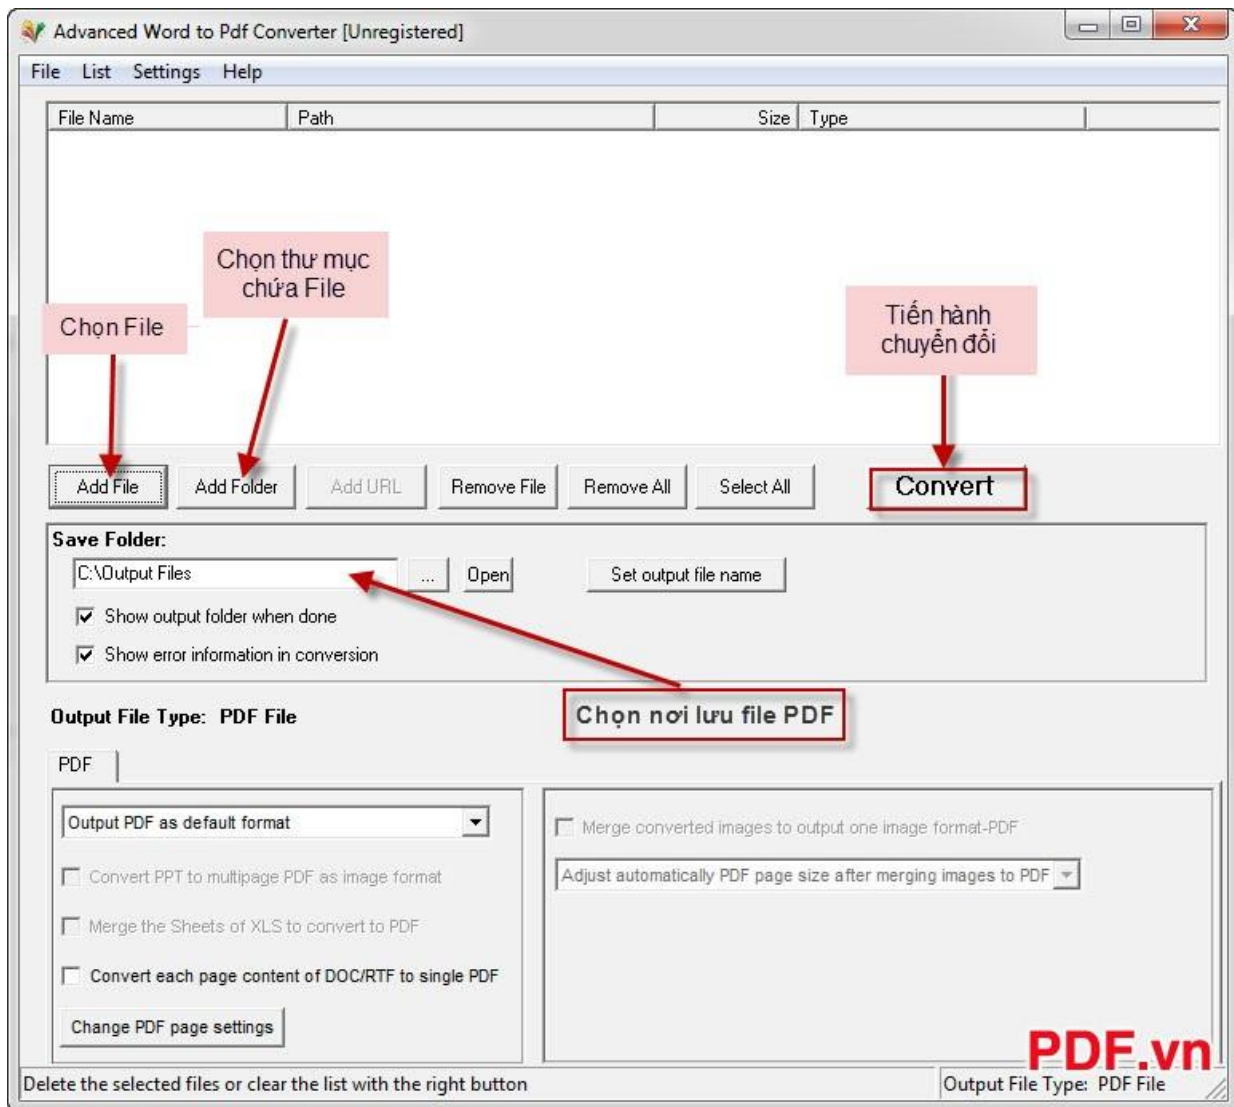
Advanced Word to Pdf Converter [Unregistered]

File List Settings Help

| File Name | Path | Size | Type |
|---|---|---|---|

Chọn thư mục chứa File

Chọn File

Tiến hành chuyển đổi

Add File Add Folder Add URL Remove File Remove All Select All Convert

Save Folder:

C:\Output Files ... Open Set output file name

Show output folder when done

Show error information in conversion

Output File Type: PDF File

Chọn nơi lưu file PDF

PDF

Output PDF as default format

Convert PPT to multipage PDF as image format

Merge the Sheets of XLS to convert to PDF

Convert each page content of DOC/RTF to single PDF

Change PDF page settings

Merge converted images to output one image format-PDF

Adjust automatically PDF page size after merging images to PDF

PDF.vn

Delete the selected files or clear the list with the right button

Output File Type: PDF File